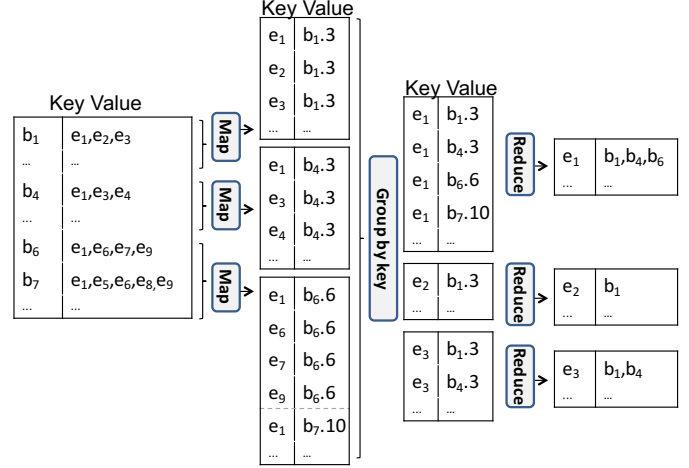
Key Value

| | |
|---|---|
| $b_1$ | $e_1,e_2,e_3$ |
| ... | ... |
| $b_4$ | $e_1,e_3,e_4$ |
| ... | ... |
| $b_6$ | $e_1,e_6,e_7,e_9$ |
| $b_7$ | $e_1,e_5,e_6,e_8,e_9$ |
| ... | ... |

Map

Map

Map

Key Value

| | |
|---|---|
| $e_1$ | $b_1.3$ |
| $e_2$ | $b_1.3$ |
| $e_3$ | $b_1.3$ |
| ... | ... |

| | |
|---|---|
| $e_1$ | $b_4.3$ |
| $e_3$ | $b_4.3$ |
| $e_4$ | $b_4.3$ |
| ... | ... |

| | |
|---|---|
| $e_1$ | $b_6.6$ |
| $e_6$ | $b_6.6$ |
| $e_7$ | $b_6.6$ |
| $e_9$ | $b_6.6$ |
| $e_1$ | $b_7.10$ |
| ... | ... |

Group by key

Key Value

| | |
|---|---|
| $e_1$ | $b_1.3$ |
| $e_1$ | $b_4.3$ |
| $e_1$ | $b_6.6$ |
| $e_1$ | $b_7.10$ |
| ... | ... |

| | |
|---|---|
| $e_2$ | $b_1.3$ |
| ... | ... |

| | |
|---|---|
| $e_3$ | $b_1.3$ |
| $e_3$ | $b_4.3$ |
| ... | ... |

Reduce

Reduce

Reduce

| | |
|---|---|
| $e_1$ | $b_1,b_4,b_6$ |
| ... | ... |

| | |
|---|---|
| $e_2$ | $b_1$ |
| ... | ... |

| | |
|---|---|
| $e_3$ | $b_1,b_4$ |
| ... | ... |